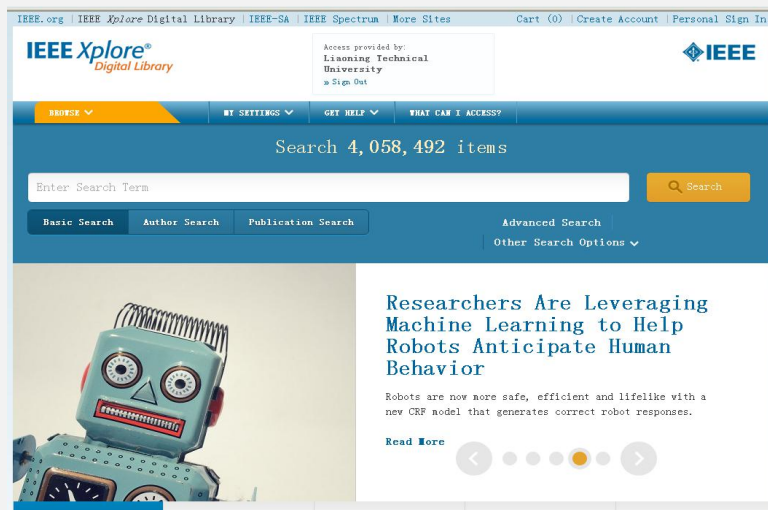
IEEE.org | IEEE Xplore Digital Library | IEEE-SA | IEEE Spectrum | More Sites

Cart (0) | Create Account | Personal Sign In

IEEE Xplore® Digital Library

Access provided by:
Liaoning Technical University
» Sign Out

IEEE

BROWSE

MY SETTINGS

GET HELP

WHAT CAN I ACCESS?

Search 4,058,492 items

Enter Search Term

Search

Basic Search

Author Search

Publication Search

Advanced Search

Other Search Options

Researchers Are Leveraging Machine Learning to Help Robots Anticipate Human Behavior

Robots are now more safe, efficient and lifelike with a new CRF model that generates correct robot responses.

Read More